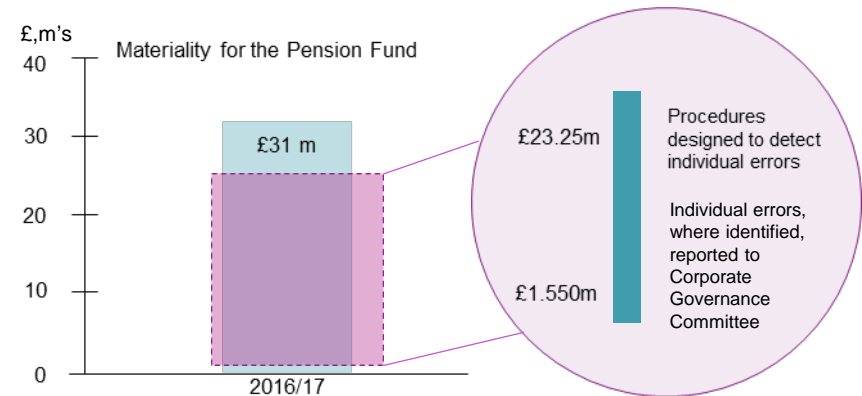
£,m's

Materiality for the Pension Fund

40

30

20

10

0

£31 m

2016/17

£23.25m

Procedures designed to detect individual errors

Individual errors, where identified, reported to Corporate Governance Committee

£1.550m